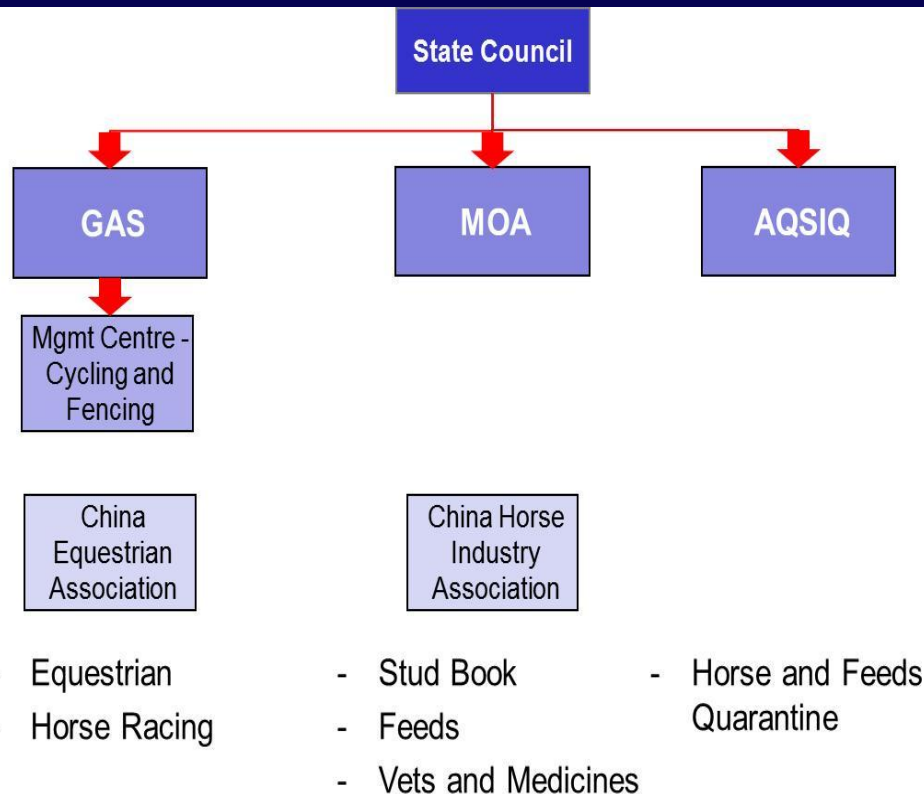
State Council

GAS

MOA

AQSIQ

Mgmt Centre - Cycling and Fencing

China Equestrian Association

China Horse Industry Association

- Equestrian
- Horse Racing

- Stud Book
- Feeds
- Vets and Medicines

- Horse and Feeds Quarantine